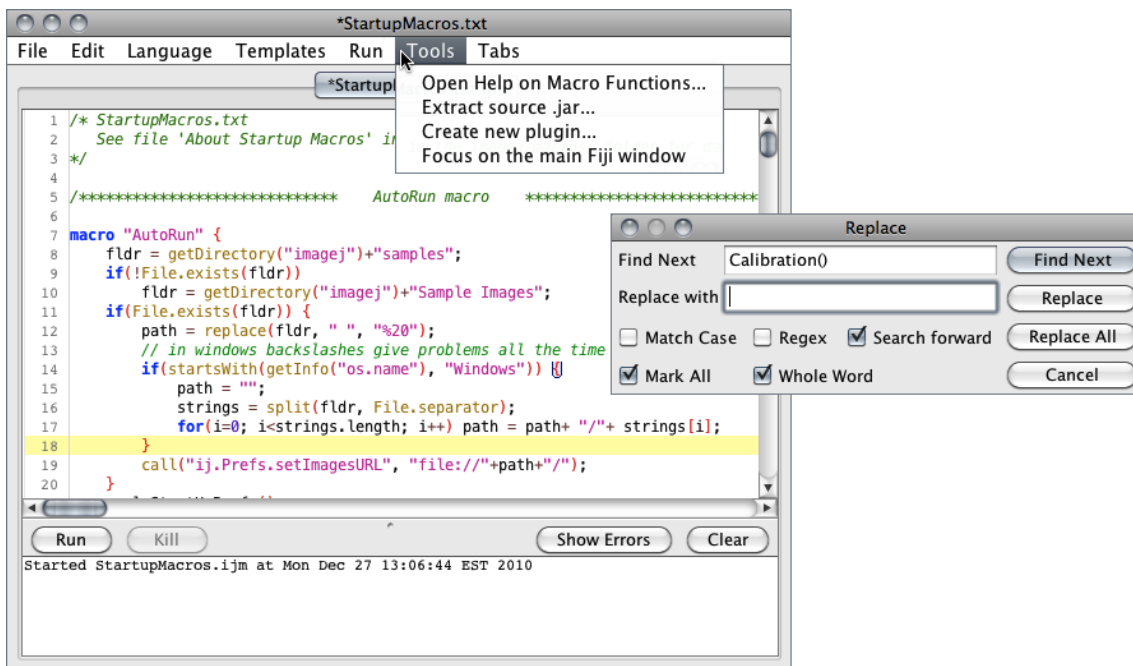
*StartupMacros.txt

File Edit Language Templates Run Tools Tabs

*Startup

Open Help on Macro Functions...
Extract source .jar...
Create new plugin...
Focus on the main Fiji window

1 /* StartupMacros.txt
2 See file 'About Startup Macros' in
3 */
4
5 /***************************** AutoRun macro ***************************
6
7 macro "AutoRun" {
8 fldr = getDirectory("imagej")+"samples";
9 if(!File.exists(fldr))
10 fldr = getDirectory("imagej")+"Sample Images";
11 if(File.exists(fldr)) {
12 path = replace(fldr, " ", "%20");
13 // in windows backslashes give problems all the time
14 if(startsWith(getInfo("os.name"), "Windows")) {
15 path = "";
16 strings = split(fldr, File.separator);
17 for(i=0; i<strings.length; i++) path = path+ "/"+ strings[i];
18 }
19 call("ij.Prefs.setImagesURL", "file://"+path+"/");
20 }

Run Kill Show Errors Clear

Started StartupMacros.ijm at Mon Dec 27 13:06:44 EST 2010

Replace

Find Next Calibration()
Replace with
Match Case Regex Search forward
Mark All Whole Word

Find Next
Replace
Replace All
Cancel